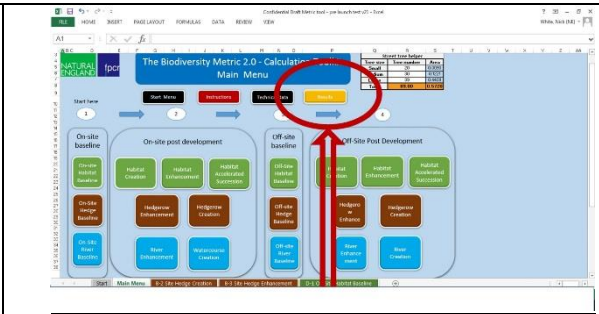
Confidential Draft Metric tool - pre launch test v21 - Excel

FILE HOME INSERT PAGE LAYOUT FORMULAS DATA REVIEW VIEW

White, Nick (NE)

A1

NATURAL ENGLAND

fpcr

The Biodiversity Metric 2.0 - Calculation Tool Main Menu

Street tree helper

| Tree size | Tree number | Area |
|---|---|---|
| Small | 00 | 0.0000 |
| Medium | 00 | 0.0000 |
| Large | 00 | 0.0000 |
| Total | 00.00 | 0.0000 |

Start Menu

Instructions

Technical Data

Results

Start here

1

2

3

4

5

On-site baseline

On-site Habitat Baseline

On-site Hedge Baseline

On-Site River Baseline

On-site post development

Habitat Creation

Habitat Enhancement

Habitat Accelerated Succession

Hedgerow Enhancement

Hedgerow Creation

River Enhancement

Watercourse Creation

Off-site baseline

Off-site Habitat Baseline

Off-site Hedge Baseline

Off-site River Baseline

Off-Site Post Development

Habitat Creation

Habitat Enhancement

Habitat Accelerated Succession

Hedgerow Enhance

Hedgerow Creation

River Enhancement

River Creation

Start

Main Menu

B-2 Site Hedge Creation

B-3 Site Hedge Enhancement

D-1 Off-Site Habitat Baseline